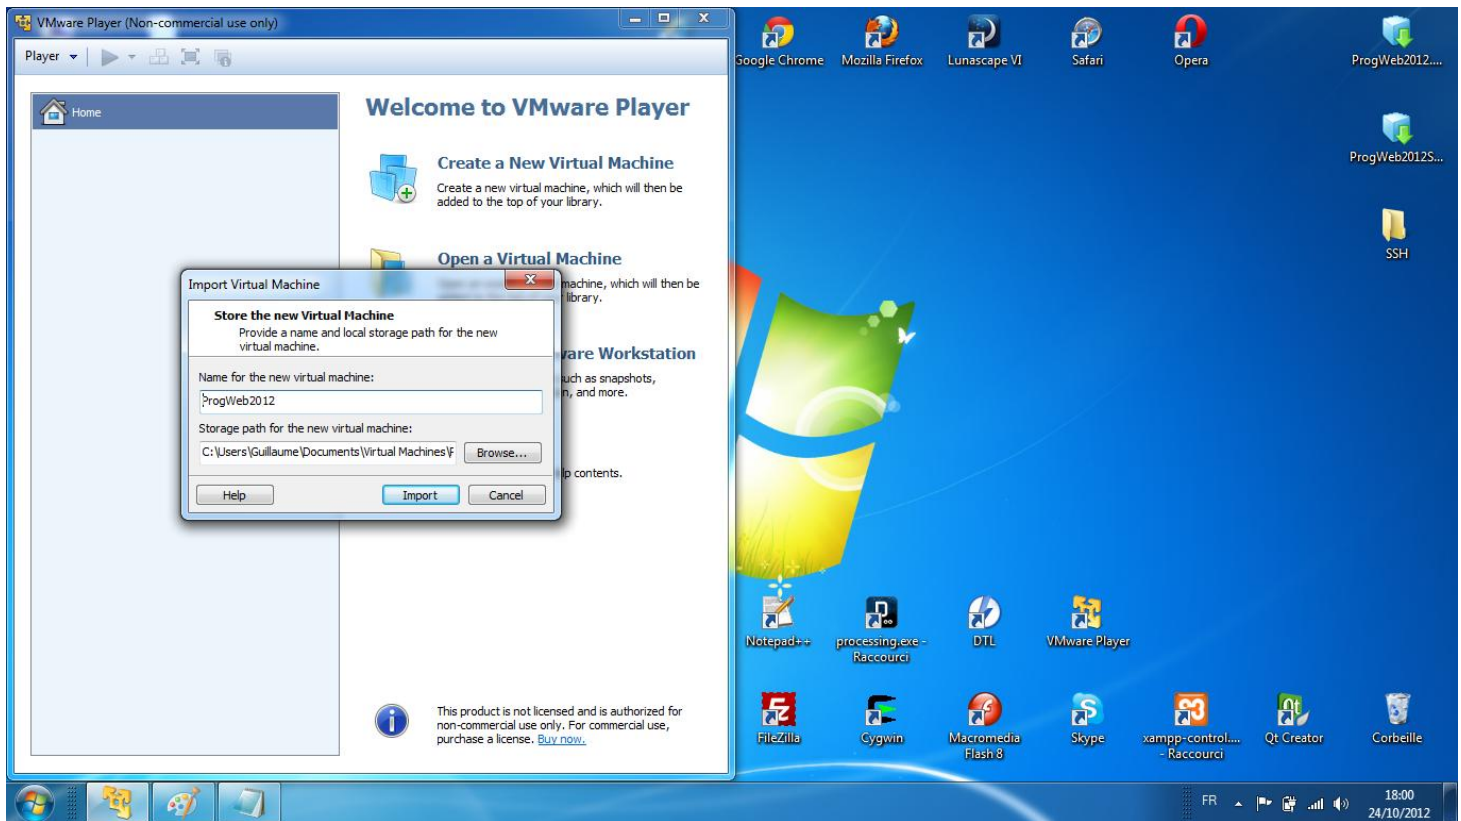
VMware Player (Non-commercial use only)

Player

Home

Welcome to VMware Player

Create a New Virtual Machine
Create a new virtual machine, which will then be added to the top of your library.

Open a Virtual Machine
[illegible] machine, which will then be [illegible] library.

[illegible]are Workstation
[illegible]uch as snapshots, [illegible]n, and more.

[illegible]p contents.

This product is not licensed and is authorized for non-commercial use only. For commercial use, purchase a license. Buy now.

Import Virtual Machine

Store the new Virtual Machine
Provide a name and local storage path for the new virtual machine.

Name for the new virtual machine:
ProgWeb2012

Storage path for the new virtual machine:
C:\Users\Guillaume\Documents\Virtual Machines\F

Browse...

Help

Import

Cancel

Google Chrome

Mozilla Firefox

Lunascape VI

Safari

Opera

ProgWeb2012....

ProgWeb2012S...

SSH

Notepad++

processing.exe - Raccourci

DTL

VMware Player

FileZilla

Cygwin

Macromedia Flash 8

Skype

xampp-control... - Raccourci

Qt Creator

Corbeille

FR

18:00
24/10/2012